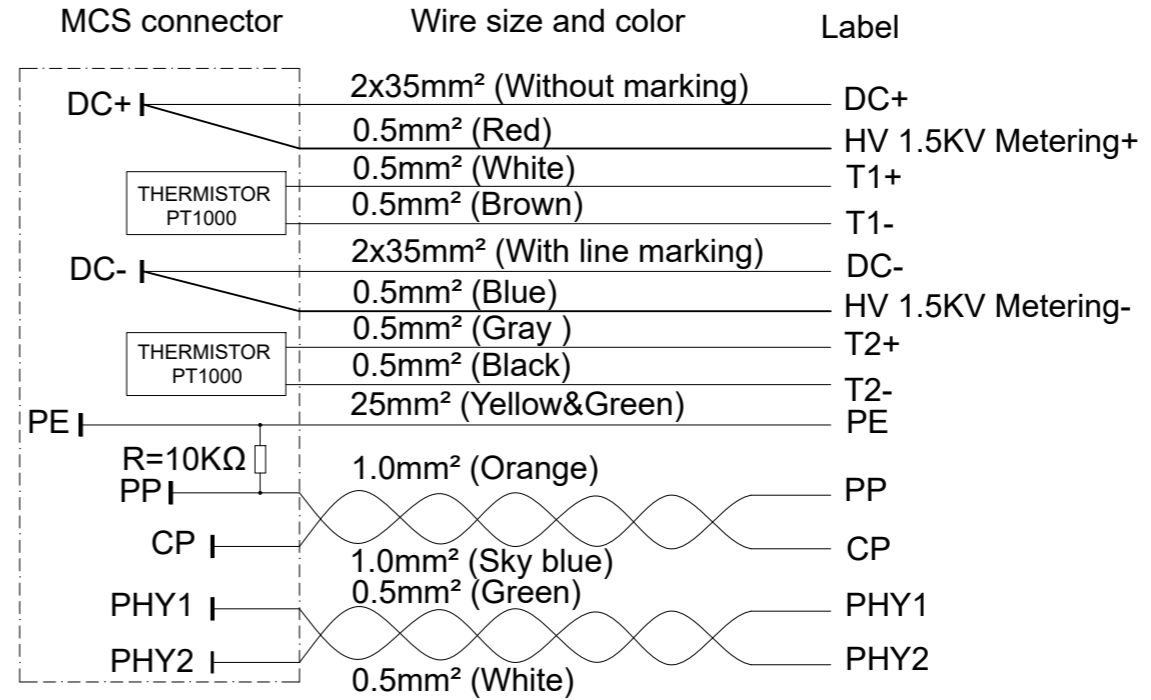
MCS connector

Wire size and color

Label

DC+

$2x35mm^2$ (Without marking)

DC+

$0.5mm^2$ (Red)

HV 1.5KV Metering+

THERMISTOR PT1000

$0.5mm^2$ (White)

T1+

$0.5mm^2$ (Brown)

T1-

DC-

$2x35mm^2$ (With line marking)

DC-

$0.5mm^2$ (Blue)

HV 1.5KV Metering-

THERMISTOR PT1000

$0.5mm^2$ (Gray )

T2+

$0.5mm^2$ (Black)

T2-

PE

$25mm^2$ (Yellow&Green)

PE

R=10KΩ

PP

$1.0mm^2$ (Orange)

PP

CP

$1.0mm^2$ (Sky blue)

CP

PHY1

$0.5mm^2$ (Green)

PHY1

PHY2

$0.5mm^2$ (White)

PHY2